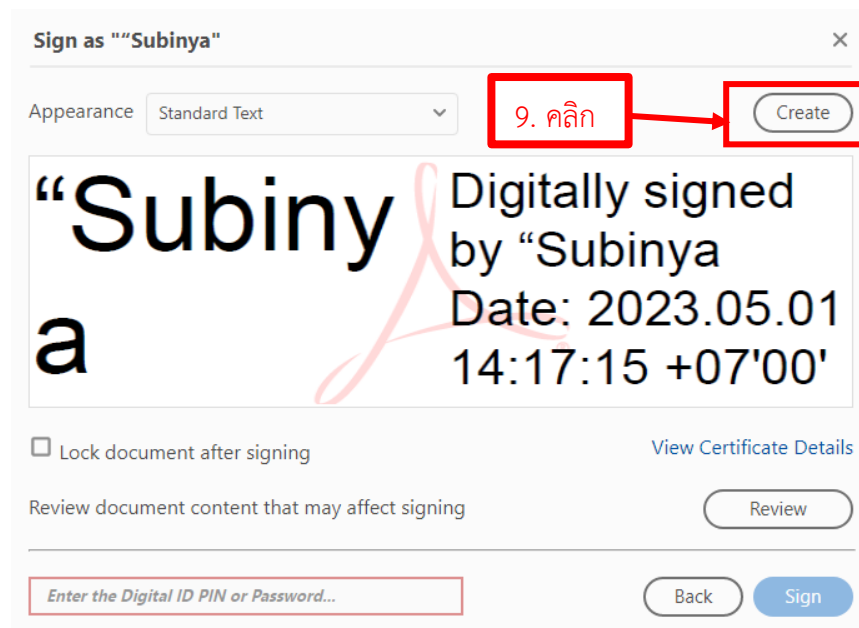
Sign as "“Subinya"

×

Appearance Standard Text

9. คลิก

Create

“Subiny a

Digitally signed by “Subinya Date: 2023.05.01 14:17:15 +07'00'

Lock document after signing

View Certificate Details

Review document content that may affect signing

Review

Enter the Digital ID PIN or Password...

Back

Sign